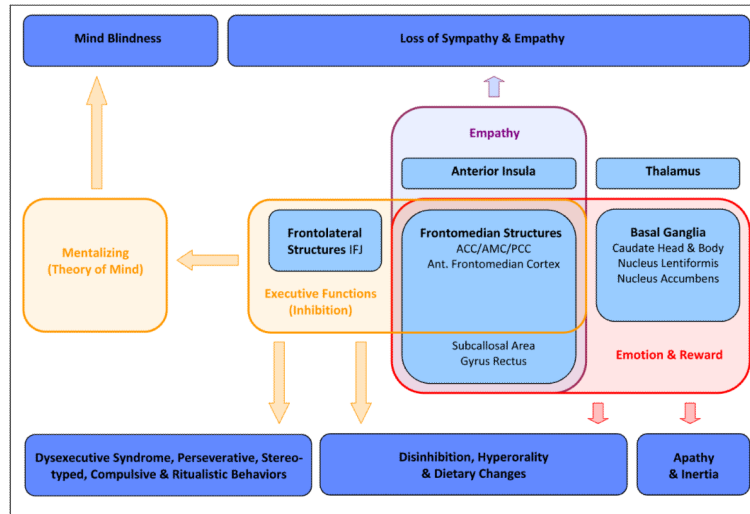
Mind Blindness

Loss of Sympathy & Empathy

Empathy

Anterior Insula

Thalamus

Mentalizing (Theory of Mind)

Frontolateral Structures IFJ

Executive Functions (Inhibition)

Frontomedian Structures
ACC/AMC/PCC
Ant. Frontomedian Cortex

Subcallosal Area
Gyrus Rectus

Basal Ganglia
Caudate Head & Body
Nucleus Lentiformis
Nucleus Accumbens

Emotion & Reward

Dysexecutive Syndrome, Perseverative, Stereotyped, Compulsive & Ritualistic Behaviors

Disinhibition, Hyperorality & Dietary Changes

Apathy & Inertia